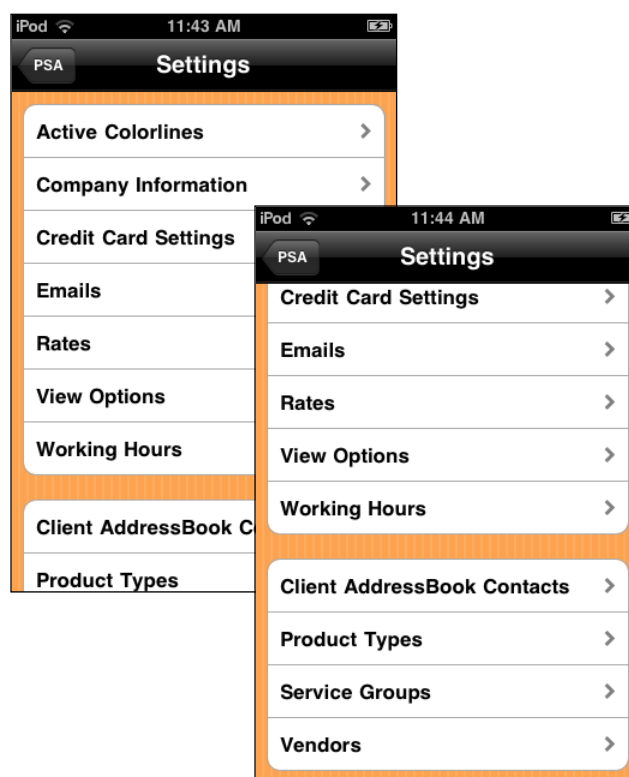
iPod 11:43 AM
PSA
Settings
Active Colorlines
Company Information
Credit Card Settings
Emails
Rates
View Options
Working Hours
Client AddressBook C
Product Types

iPod 11:44 AM
PSA
Settings
Credit Card Settings
Emails
Rates
View Options
Working Hours
Client AddressBook Contacts
Product Types
Service Groups
Vendors